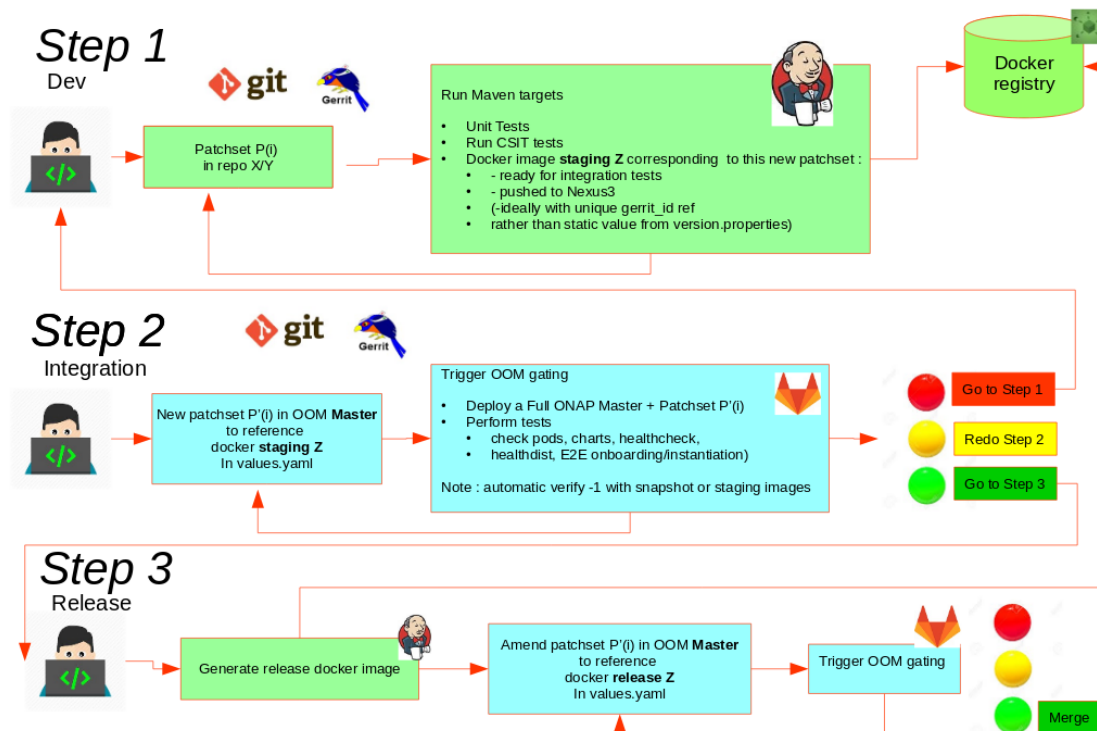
Step 1
Dev

git

Gerrit

Patchset P(i)
in repo X/Y

Run Maven targets

- Unit Tests
- Run CSIT tests
- Docker image **staging Z** corresponding to this new patchset :
  - - ready for integration tests
  - - pushed to Nexus3
  - (-ideally with unique gerrit_id ref
  - rather than static value from version.properties)

Docker registry

Step 2
Integration

git

Gerrit

New patchset P'(i) in OOM **Master**
to reference
docker **staging Z**
In values.yaml

Trigger OOM gating

- Deploy a Full ONAP Master + Patchset P'(i)
- Perform tests
  - check pods, charts, healthcheck,
  - healthdist, E2E onboarding/instantiation)

Note : automatic verify -1 with snapshot or staging images

Go to Step 1

Redo Step 2

Go to Step 3

Step 3
Release

Generate release docker image

Amend patchset P'(i) in OOM **Master**
to reference
docker **release Z**
In values.yaml

Trigger OOM gating

Merge